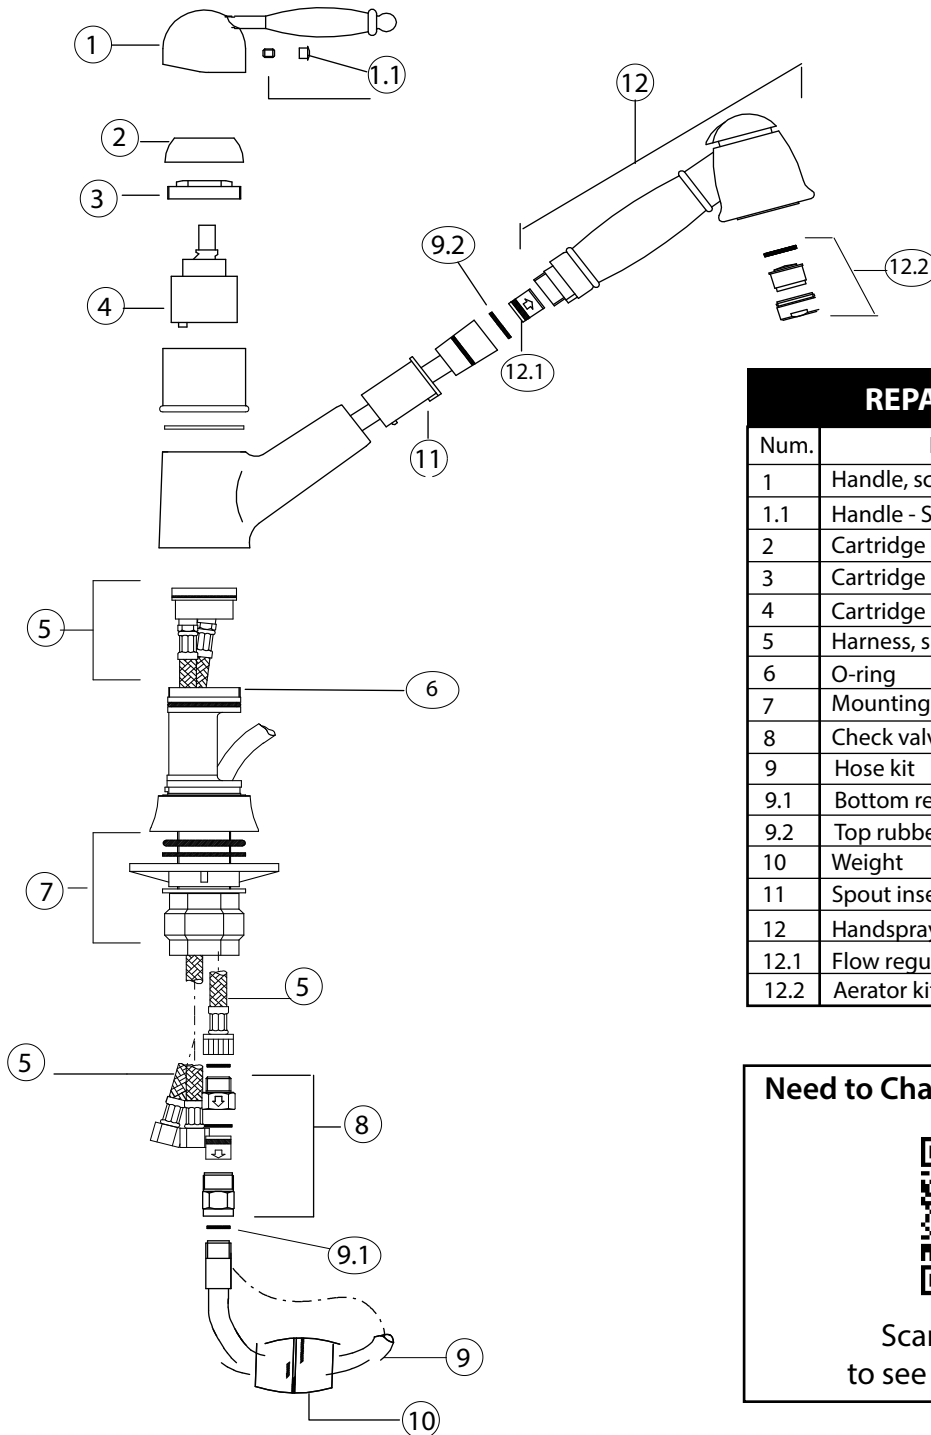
1
1.1
12
2
3
9.2
12.2
4
12.1
11
5
6
7
5
5
8
9.1
9
10

REPA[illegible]

| Num. | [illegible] |
|---|---|
| 1 | Handle, sc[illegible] |
| 1.1 | Handle - S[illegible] |
| 2 | Cartridge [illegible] |
| 3 | Cartridge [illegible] |
| 4 | Cartridge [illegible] |
| 5 | Harness, s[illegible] |
| 6 | O-ring |
| 7 | Mounting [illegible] |
| 8 | Check valv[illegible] |
| 9 | Hose kit |
| 9.1 | Bottom re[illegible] |
| 9.2 | Top rubbe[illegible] |
| 10 | Weight |
| 11 | Spout inse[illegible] |
| 12 | Handspray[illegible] |
| 12.1 | Flow regu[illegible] |
| 12.2 | Aerator ki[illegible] |

Need to Cha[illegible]

Scan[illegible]
to see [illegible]